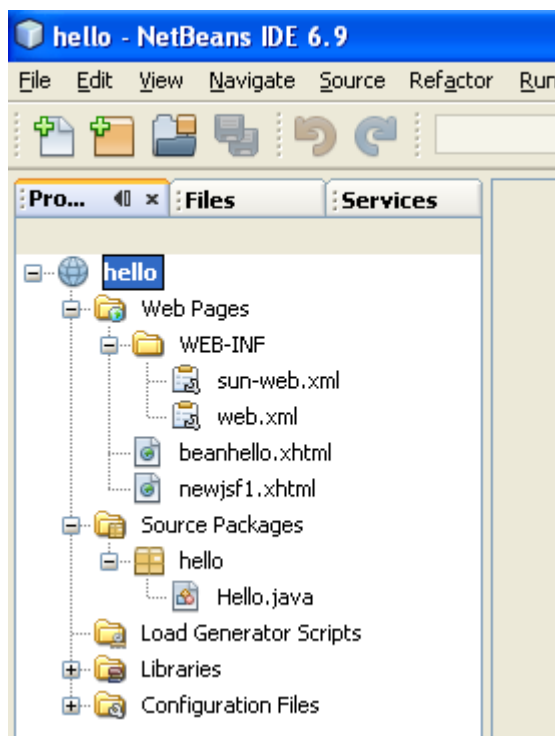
hello - NetBeans IDE 6.9

File Edit View Navigate Source Refactor Run

Pro... ◀ × Files Services

hello
Web Pages
WEB-INF
sun-web.xml
web.xml
beanhello.xhtml
newjsf1.xhtml
Source Packages
hello
Hello.java
Load Generator Scripts
Libraries
Configuration Files